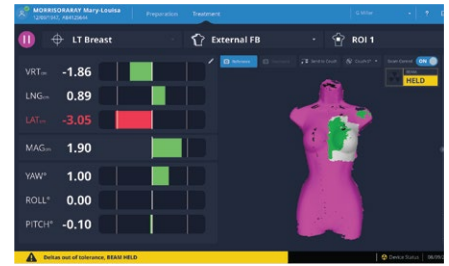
MORRISORARAY Mary-Louisa
Preparation Treatment

LT Breast
External FB
ROI 1

VRT cm -1.86
LNG cm 0.89
LAT cm -3.05
MAG cm 1.90
YAW° 1.00
ROLL° 0.00
PITCH° -0.10

Reference
Gate Control ON
HELD

Deltas out of tolerance, BEAM HELD
Device Status